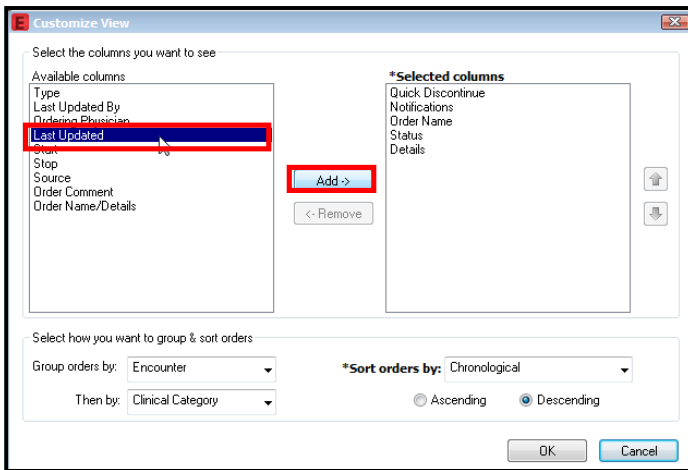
Customize View

Select the columns you want to see

Available columns
Type
Last Updated By
Ordering Physician
Last Updated
Start
Stop
Source
Order Comment
Order Name/Details

Add ->
<- Remove

*Selected columns
Quick Discontinue
Notifications
Order Name
Status
Details

Select how you want to group & sort orders

Group orders by: Encounter
Then by: Clinical Category

*Sort orders by: Chronological
Ascending
Descending

OK
Cancel